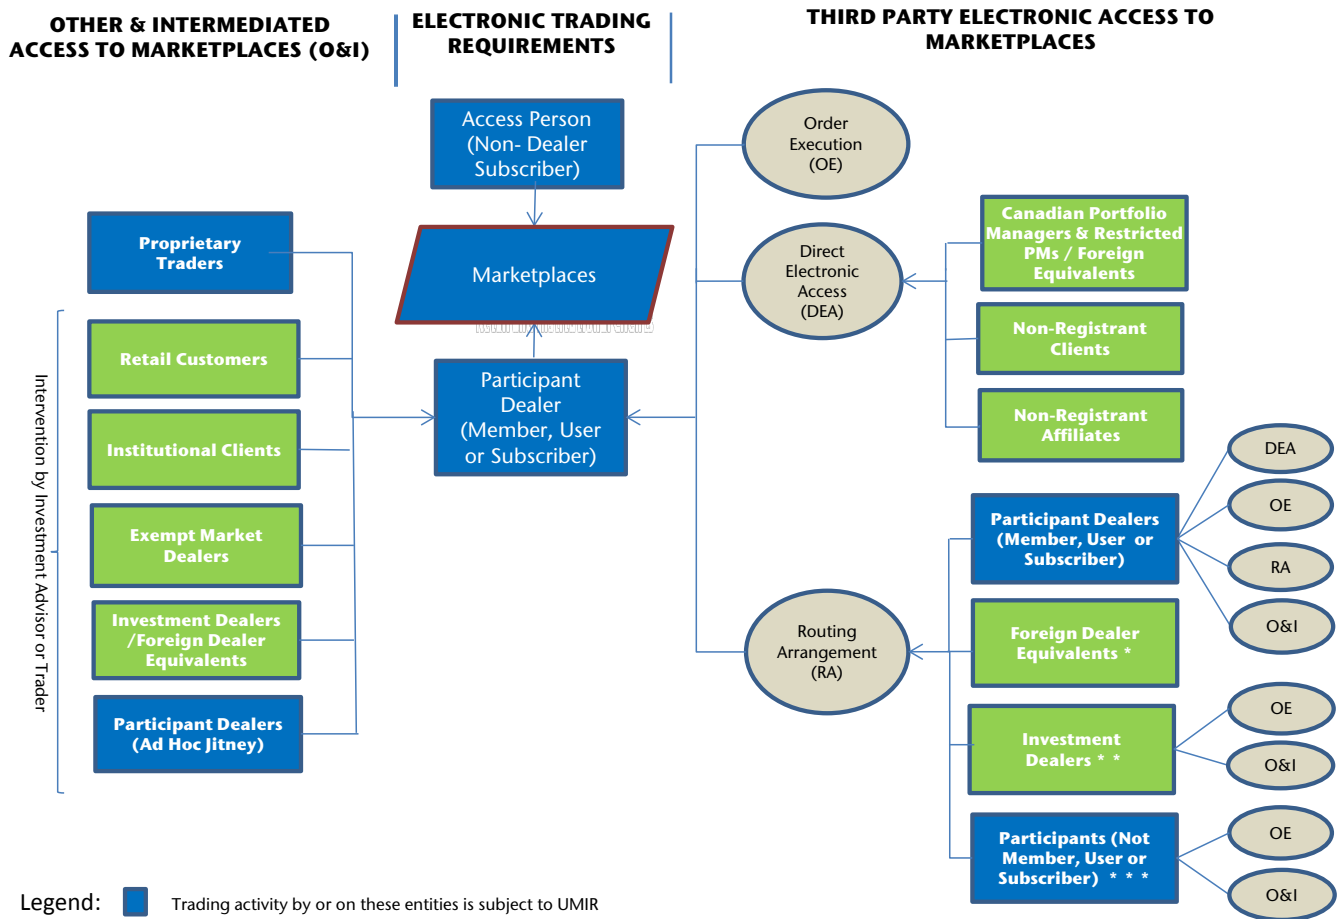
OTHER & INTERMEDIATED ACCESS TO MARKETPLACES (O&I)

ELECTRONIC TRADING REQUIREMENTS

THIRD PARTY ELECTRONIC ACCESS TO MARKETPLACES

Access Person (Non- Dealer Subscriber)

Marketplaces

Participant Dealer (Member, User or Subscriber)

Proprietary Traders

Retail Customers

Institutional Clients

Exempt Market Dealers

Investment Dealers /Foreign Dealer Equivalents

Participant Dealers (Ad Hoc Jitney)

Intervention by Investment Advisor or Trader

Order Execution (OE)

Direct Electronic Access (DEA)

Routing Arrangement (RA)

Canadian Portfolio Managers & Restricted PMs / Foreign Equivalents

Non-Registrant Clients

Non-Registrant Affiliates

Participant Dealers (Member, User or Subscriber)

Foreign Dealer Equivalents *

Investment Dealers * *

Participants (Not Member, User or Subscriber) * * *

DEA

OE

RA

O&I

OE

O&I

OE

O&I

Legend: Trading activity by or on these entities is subject to UMIR